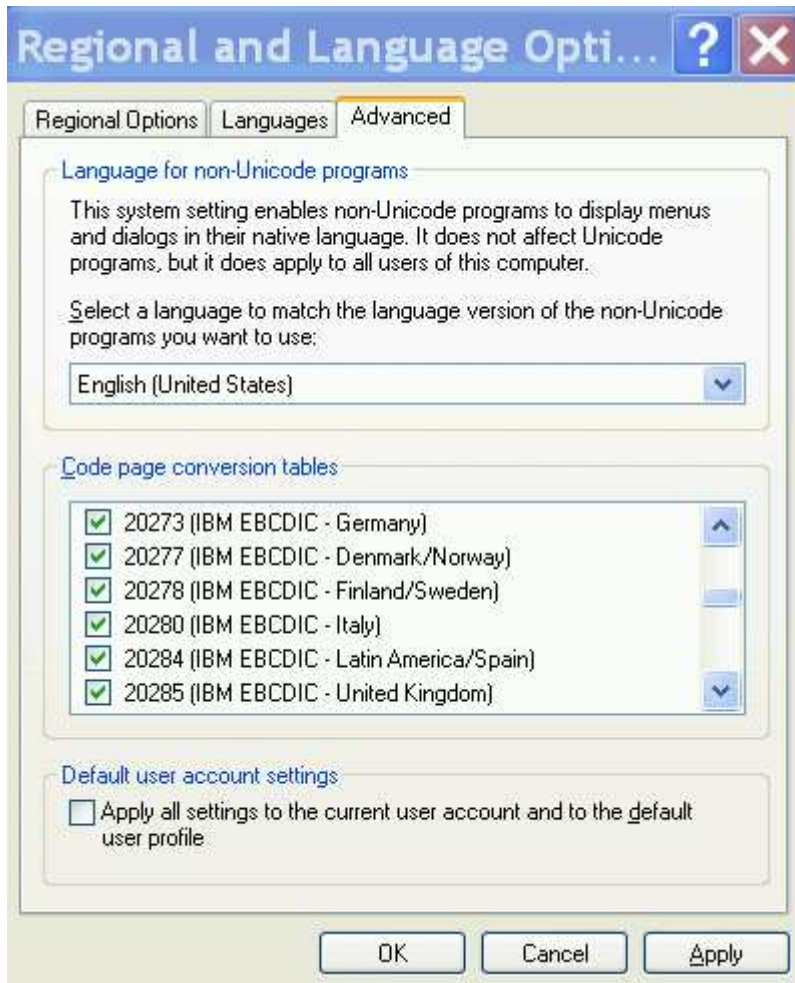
Regional and Language Opti... ? X

Regional Options | Languages | Advanced

Language for non-Unicode programs

This system setting enables non-Unicode programs to display menus and dialogs in their native language. It does not affect Unicode programs, but it does apply to all users of this computer.

Select a language to match the language version of the non-Unicode programs you want to use:

English (United States)

Code page conversion tables

20273 (IBM EBCDIC - Germany)
20277 (IBM EBCDIC - Denmark/Norway)
20278 (IBM EBCDIC - Finland/Sweden)
20280 (IBM EBCDIC - Italy)
20284 (IBM EBCDIC - Latin America/Spain)
20285 (IBM EBCDIC - United Kingdom)

Default user account settings

Apply all settings to the current user account and to the default user profile

OK | Cancel | Apply